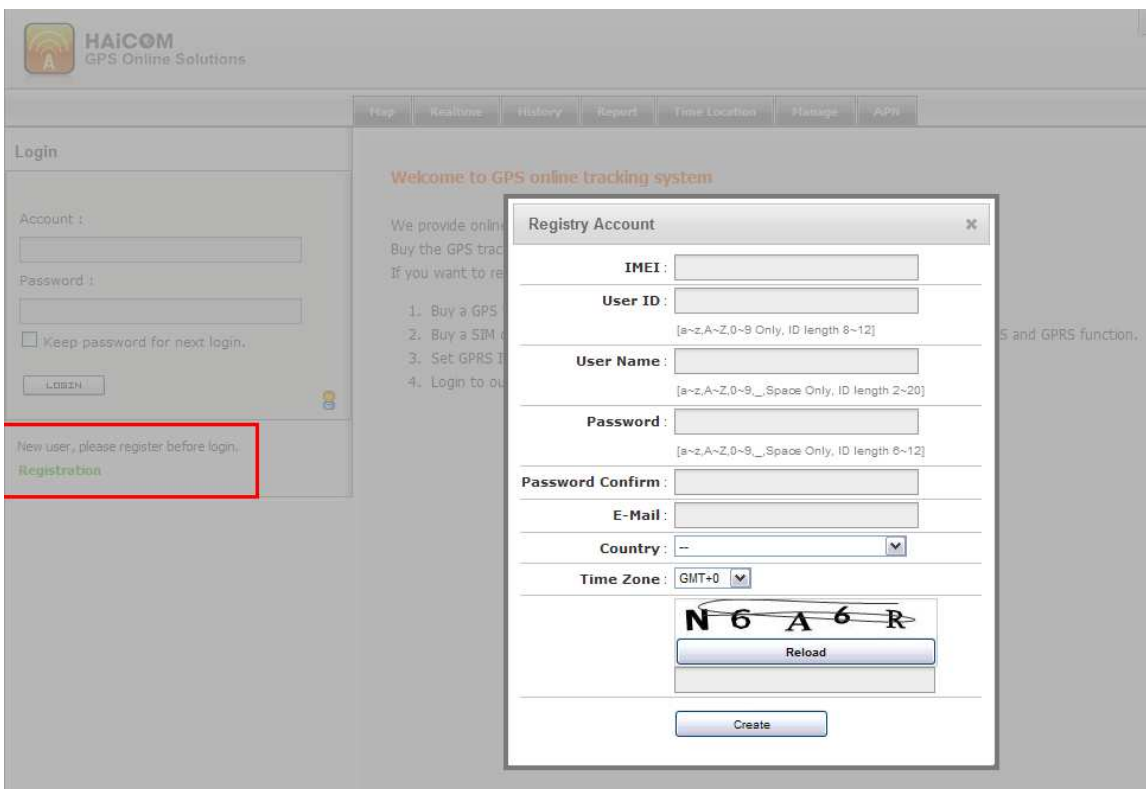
HAiCOM
GPS Online Solutions

Map Realtime History Report Time Location Manage APN

Login

Account :

Password :

Keep password for next login.

LOGIN

New user, please register before login.
Registration

Welcome to GPS online tracking system

We provide online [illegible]
Buy the GPS trac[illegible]
If you want to re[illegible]

1. Buy a GPS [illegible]
2. Buy a SIM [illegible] S and GPRS function.
3. Set GPRS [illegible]
4. Login to ou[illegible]

Registry Account ×

IMEI :

User ID :
[a~z,A~Z,0~9 Only, ID length 8~12]

User Name :
[a~z,A~Z,0~9,_,Space Only, ID length 2~20]

Password :
[a~z,A~Z,0~9,_,Space Only, ID length 6~12]

Password Confirm :

E-Mail :

Country : --

Time Zone : GMT+0

N6A6R

Reload

Create